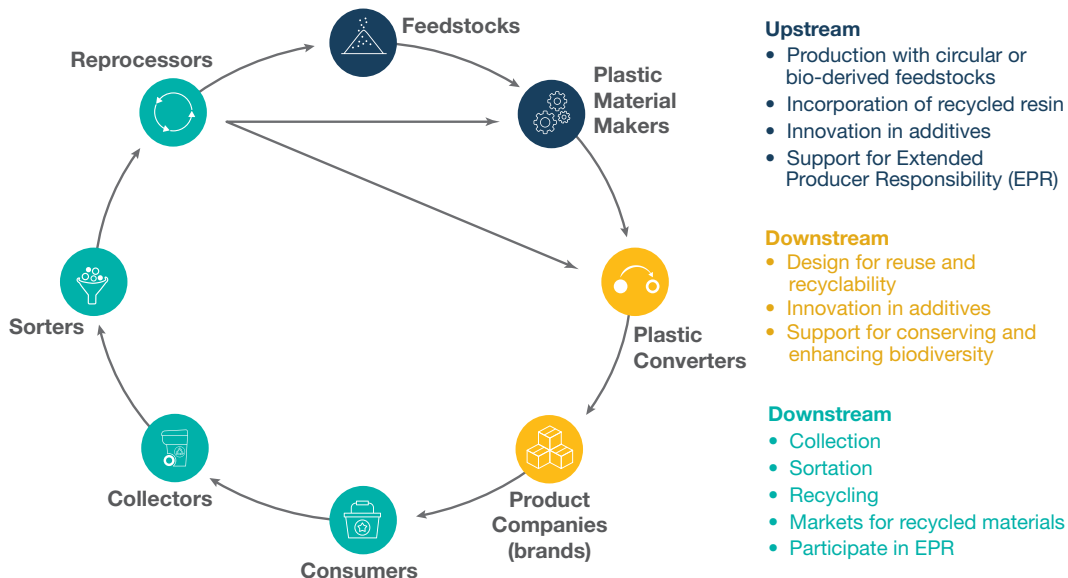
Feedstocks

Plastic Material Makers

Plastic Converters

Product Companies (brands)

Consumers

Collectors

Sorters

Reprocessors

Upstream
• Production with circular or bio-derived feedstocks
• Incorporation of recycled resin
• Innovation in additives
• Support for Extended Producer Responsibility (EPR)

Downstream
• Design for reuse and recyclability
• Innovation in additives
• Support for conserving and enhancing biodiversity

Downstream
• Collection
• Sortation
• Recycling
• Markets for recycled materials
• Participate in EPR